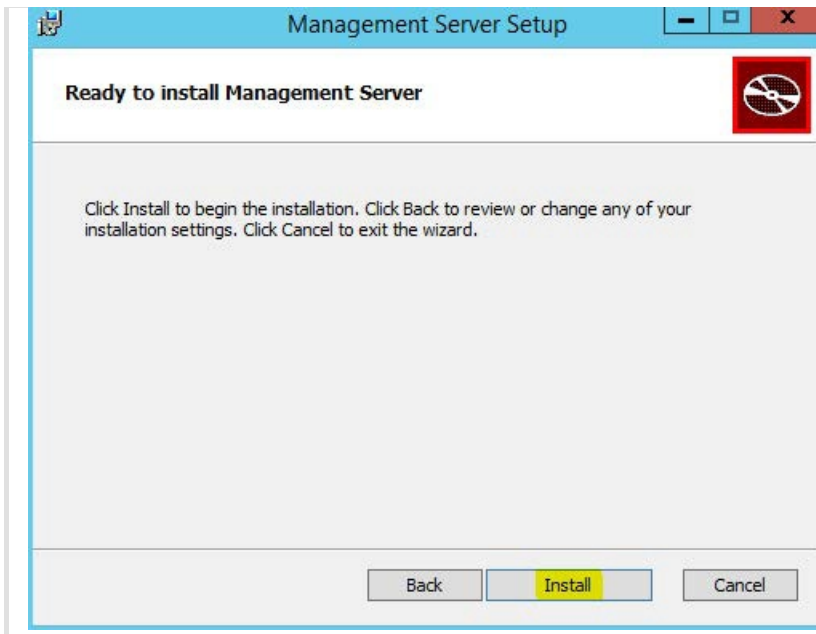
Management Server Setup

Ready to install Management Server

Click Install to begin the installation. Click Back to review or change any of your installation settings. Click Cancel to exit the wizard.

Back Install Cancel